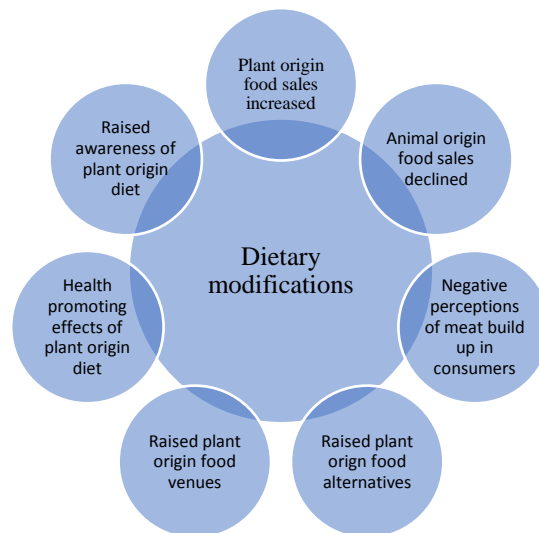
Plant origin food sales increased

Animal origin food sales declined

Negative perceptions of meat build up in consumers

Raised plant orign food alternatives

Raised plant origin food venues

Health promoting effects of plant origin diet

Raised awareness of plant origin diet

Dietary modifications